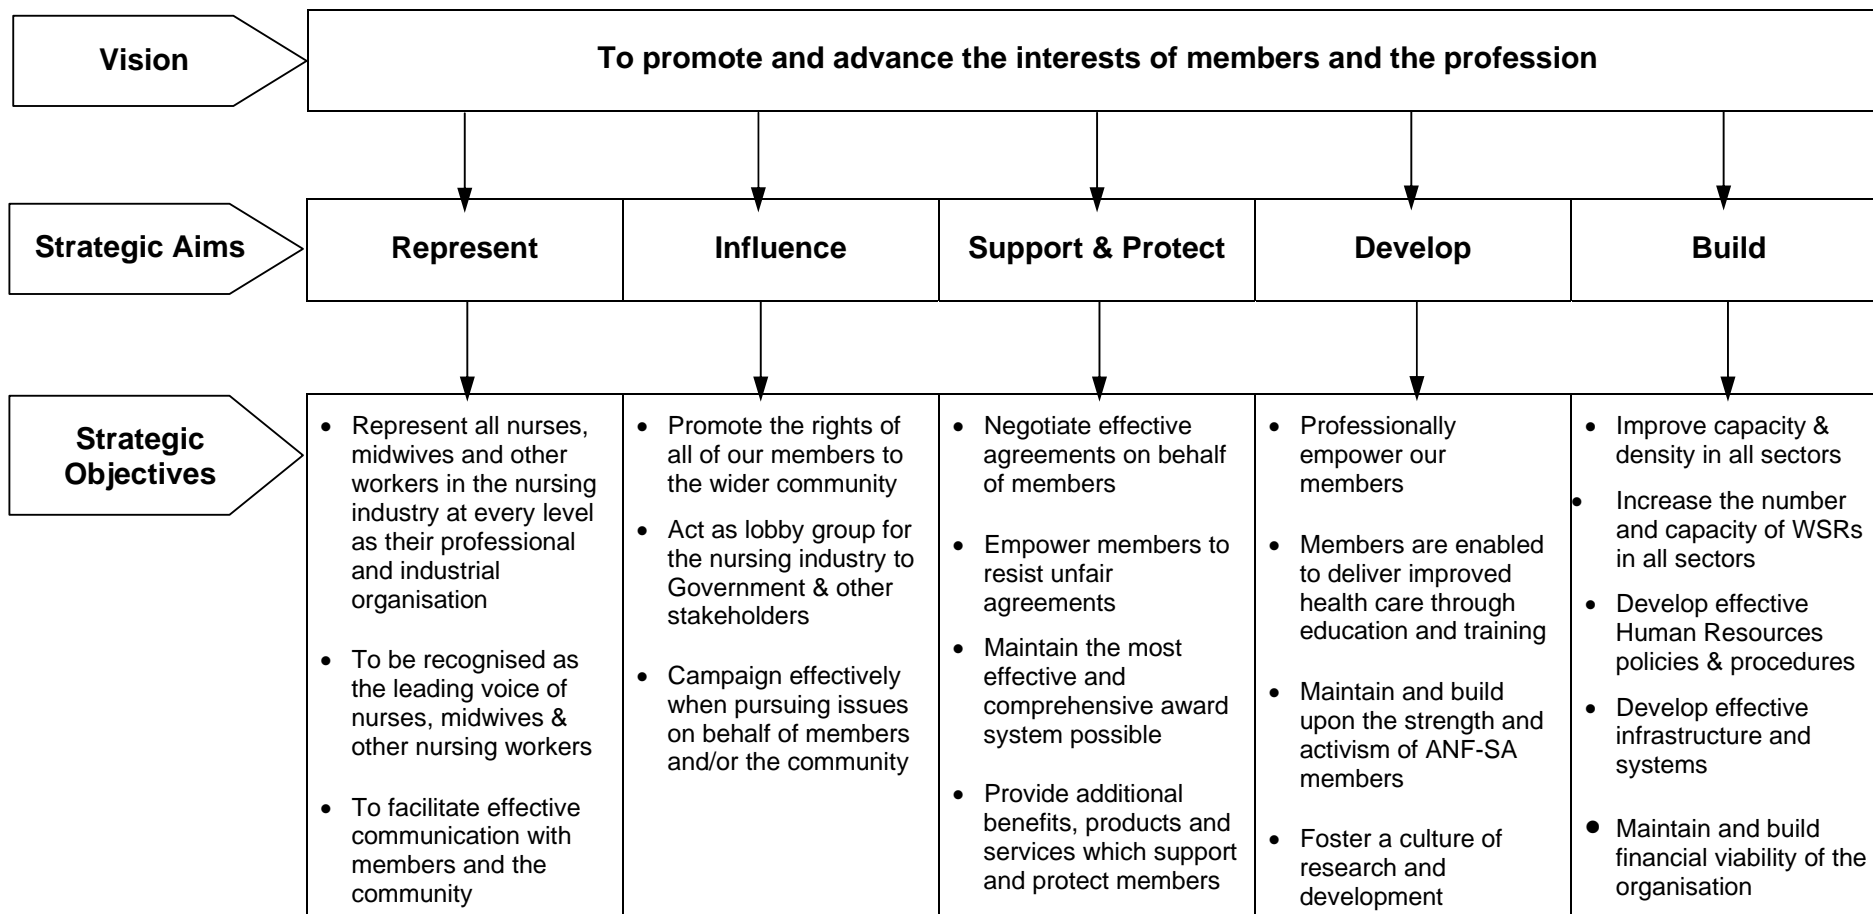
Vision

To promote and advance the interests of members and the profession

Strategic Aims

| Represent | Influence | Support & Protect | Develop | Build |
|---|---|---|---|---|

Strategic Objectives

| Represent | Influence | Support & Protect | Develop | Build |
|---|---|---|---|---|
| • Represent all nurses, midwives and other workers in the nursing industry at every level as their professional and industrial organisation<br>• To be recognised as the leading voice of nurses, midwives & other nursing workers<br>• To facilitate effective communication with members and the community | • Promote the rights of all of our members to the wider community<br>• Act as lobby group for the nursing industry to Government & other stakeholders<br>• Campaign effectively when pursuing issues on behalf of members and/or the community | • Negotiate effective agreements on behalf of members<br>• Empower members to resist unfair agreements<br>• Maintain the most effective and comprehensive award system possible<br>• Provide additional benefits, products and services which support and protect members | • Professionally empower our members<br>• Members are enabled to deliver improved health care through education and training<br>• Maintain and build upon the strength and activism of ANF-SA members<br>• Foster a culture of research and development | • Improve capacity & density in all sectors<br>• Increase the number and capacity of WSRs in all sectors<br>• Develop effective Human Resources policies & procedures<br>• Develop effective infrastructure and systems<br>• Maintain and build financial viability of the organisation |